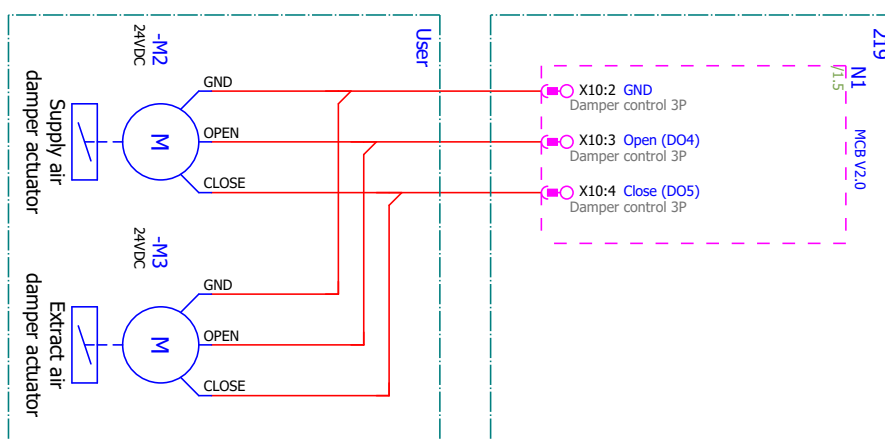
User

219

-M2
24VDC

Supply air damper actuator

M

GND

OPEN

CLOSE

-M3
24VDC

Extract air damper actuator

M

GND

OPEN

CLOSE

N1
/1.5

MCB V2.0

X10:2 GND
Damper control 3P

X10:3 Open (DO4)
Damper control 3P

X10:4 Close (DO5)
Damper control 3P